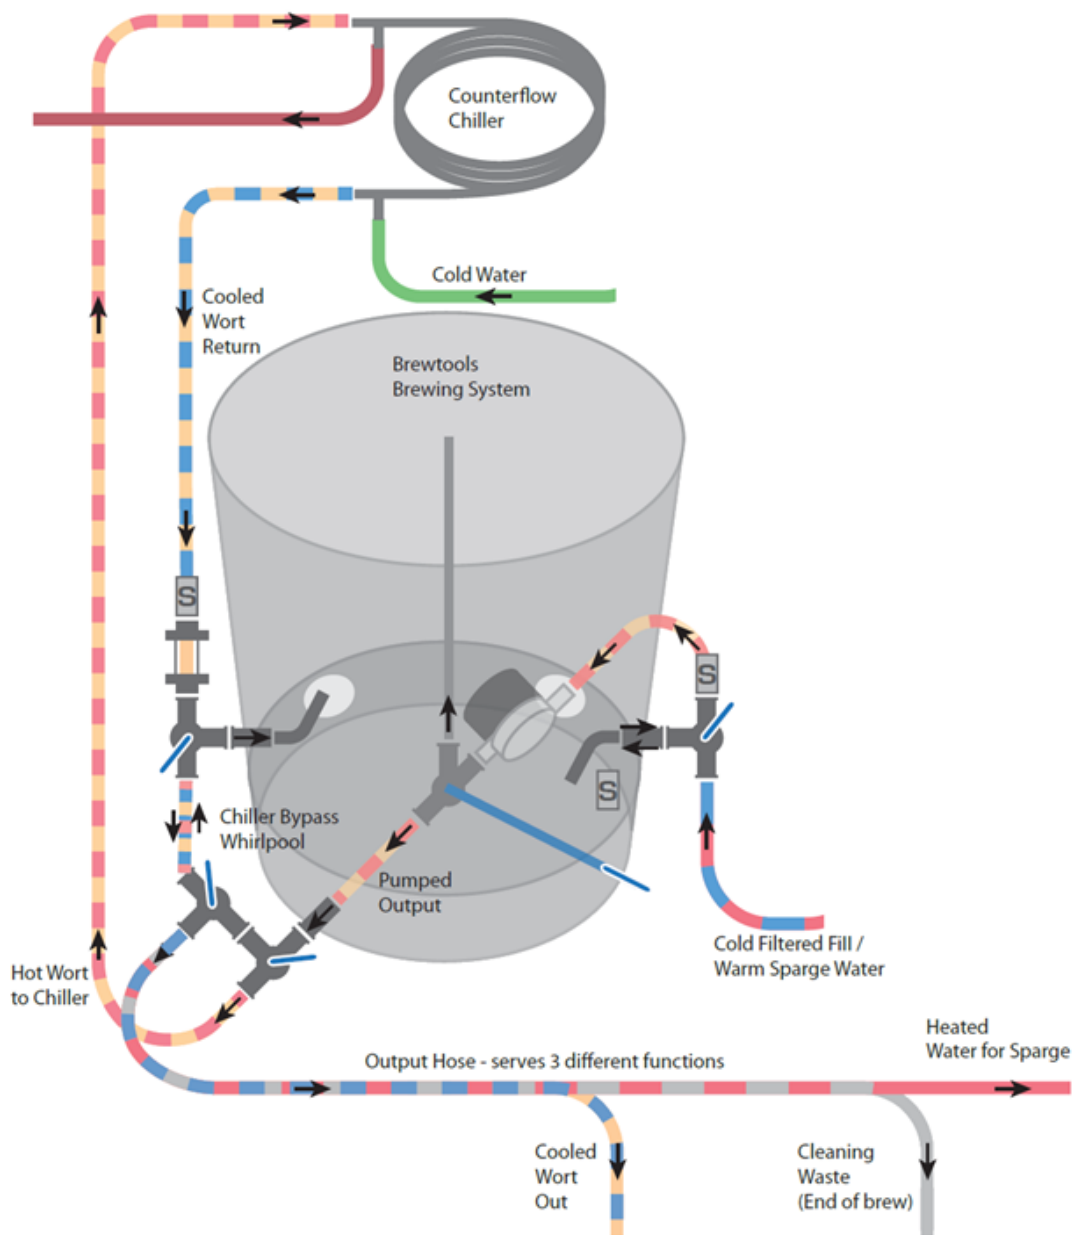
Counterflow Chiller

Cold Water

Cooled Wort Return

Brewtools Brewing System

S

S

S

Chiller Bypass Whirlpool

Pumped Output

Cold Filtered Fill / Warm Sparge Water

Hot Wort to Chiller

Heated Water for Sparge

Output Hose - serves 3 different functions

Cooled Wort Out

Cleaning Waste (End of brew)